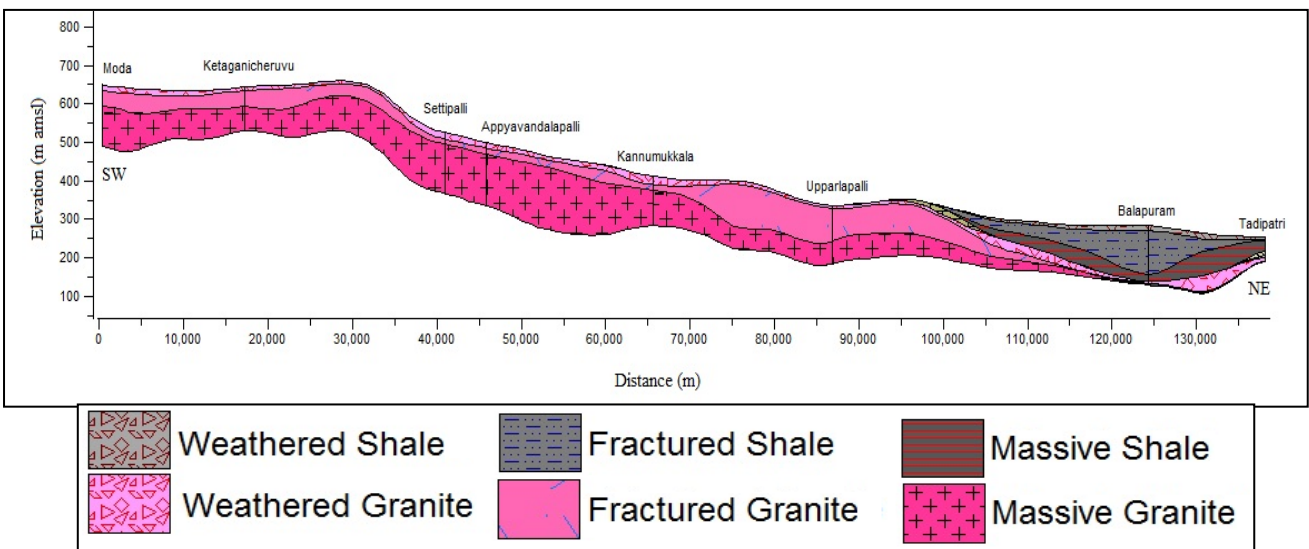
800
700
600
500
400
300
200
100

Elevation (m amsl)

Moda
Ketaganicheruvu
Settipalli
Appyavandalapalli
Kannumukkala
Upparlapalli
Balapuram
Tadipatri

SW
NE

0
10,000
20,000
30,000
40,000
50,000
60,000
70,000
80,000
90,000
100,000
110,000
120,000
130,000

Distance (m)

Weathered Shale
Fractured Shale
Massive Shale
Weathered Granite
Fractured Granite
Massive Granite